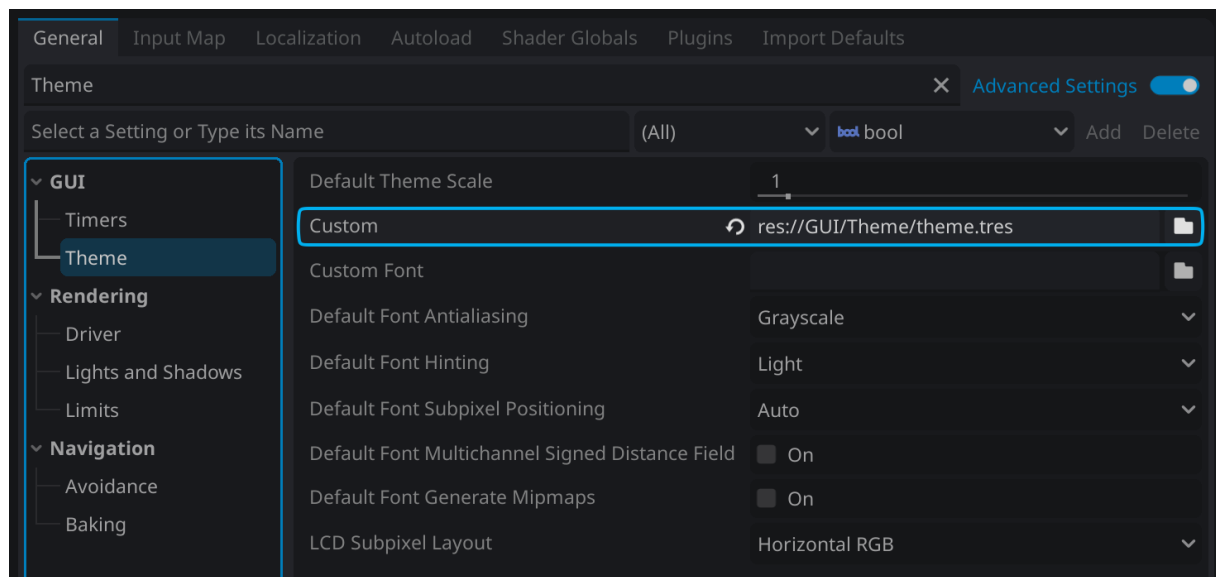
General Input Map Localization Autoload Shader Globals Plugins Import Defaults

Theme

Advanced Settings

Select a Setting or Type its Name

(All)

bool bool

Add Delete

GUI
Timers
Theme
Rendering
Driver
Lights and Shadows
Limits
Navigation
Avoidance
Baking

Default Theme Scale | 1
Custom | res://GUI/Theme/theme.tres
Custom Font
Default Font Antialiasing | Grayscale
Default Font Hinting | Light
Default Font Subpixel Positioning | Auto
Default Font Multichannel Signed Distance Field | On
Default Font Generate Mipmaps | On
LCD Subpixel Layout | Horizontal RGB